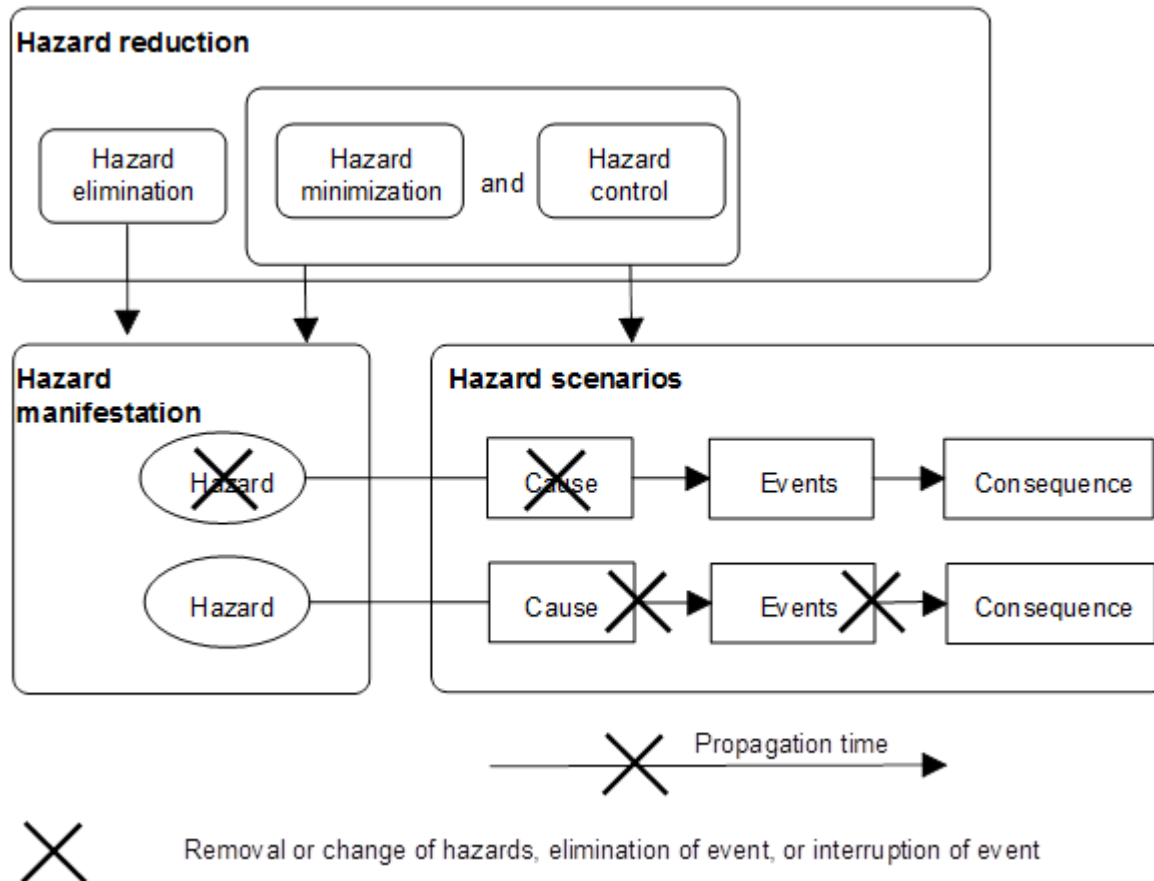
Hazard reduction

Hazard elimination

Hazard minimization

and

Hazard control

Hazard manifestation

Hazard

Hazard

Hazard scenarios

Cause

Events

Consequence

Cause

Events

Consequence

Propagation time

Removal or change of hazards, elimination of event, or interruption of event